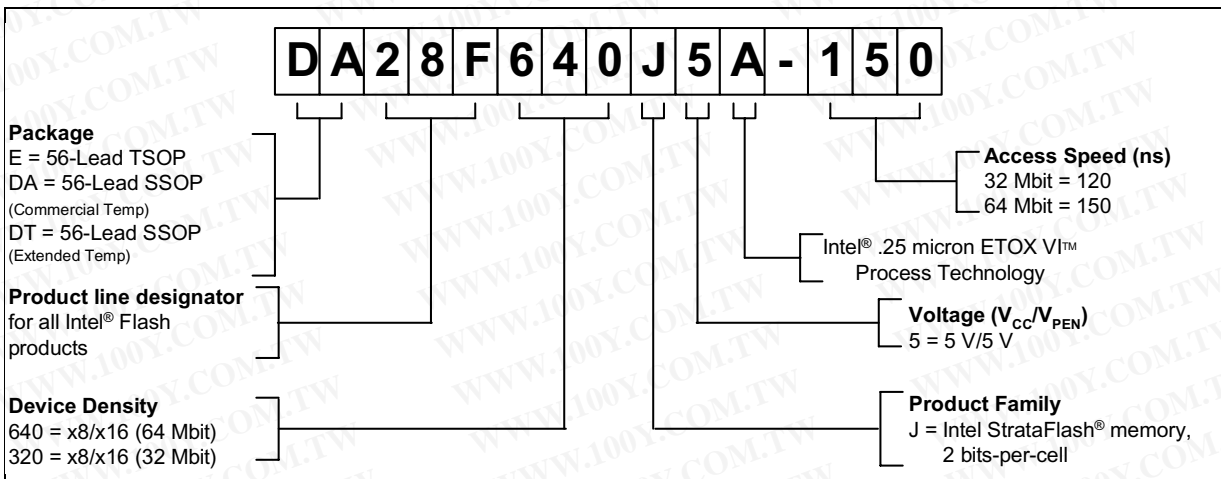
D A 2 8 F 6 4 0 J 5 A - 1 5 0

**Package**
E = 56-Lead TSOP
DA = 56-Lead SSOP
(Commercial Temp)
DT = 56-Lead SSOP
(Extended Temp)

**Product line designator**
for all Intel® Flash products

**Device Density**
640 = x8/x16 (64 Mbit)
320 = x8/x16 (32 Mbit)

**Access Speed (ns)**
32 Mbit = 120
64 Mbit = 150

Intel® .25 micron ETOX VI™ Process Technology

**Voltage ($V_{CC}$/$V_{PEN}$)**
5 = 5 V/5 V

**Product Family**
J = Intel StrataFlash® memory, 2 bits-per-cell

WWW.100Y.COM.TW